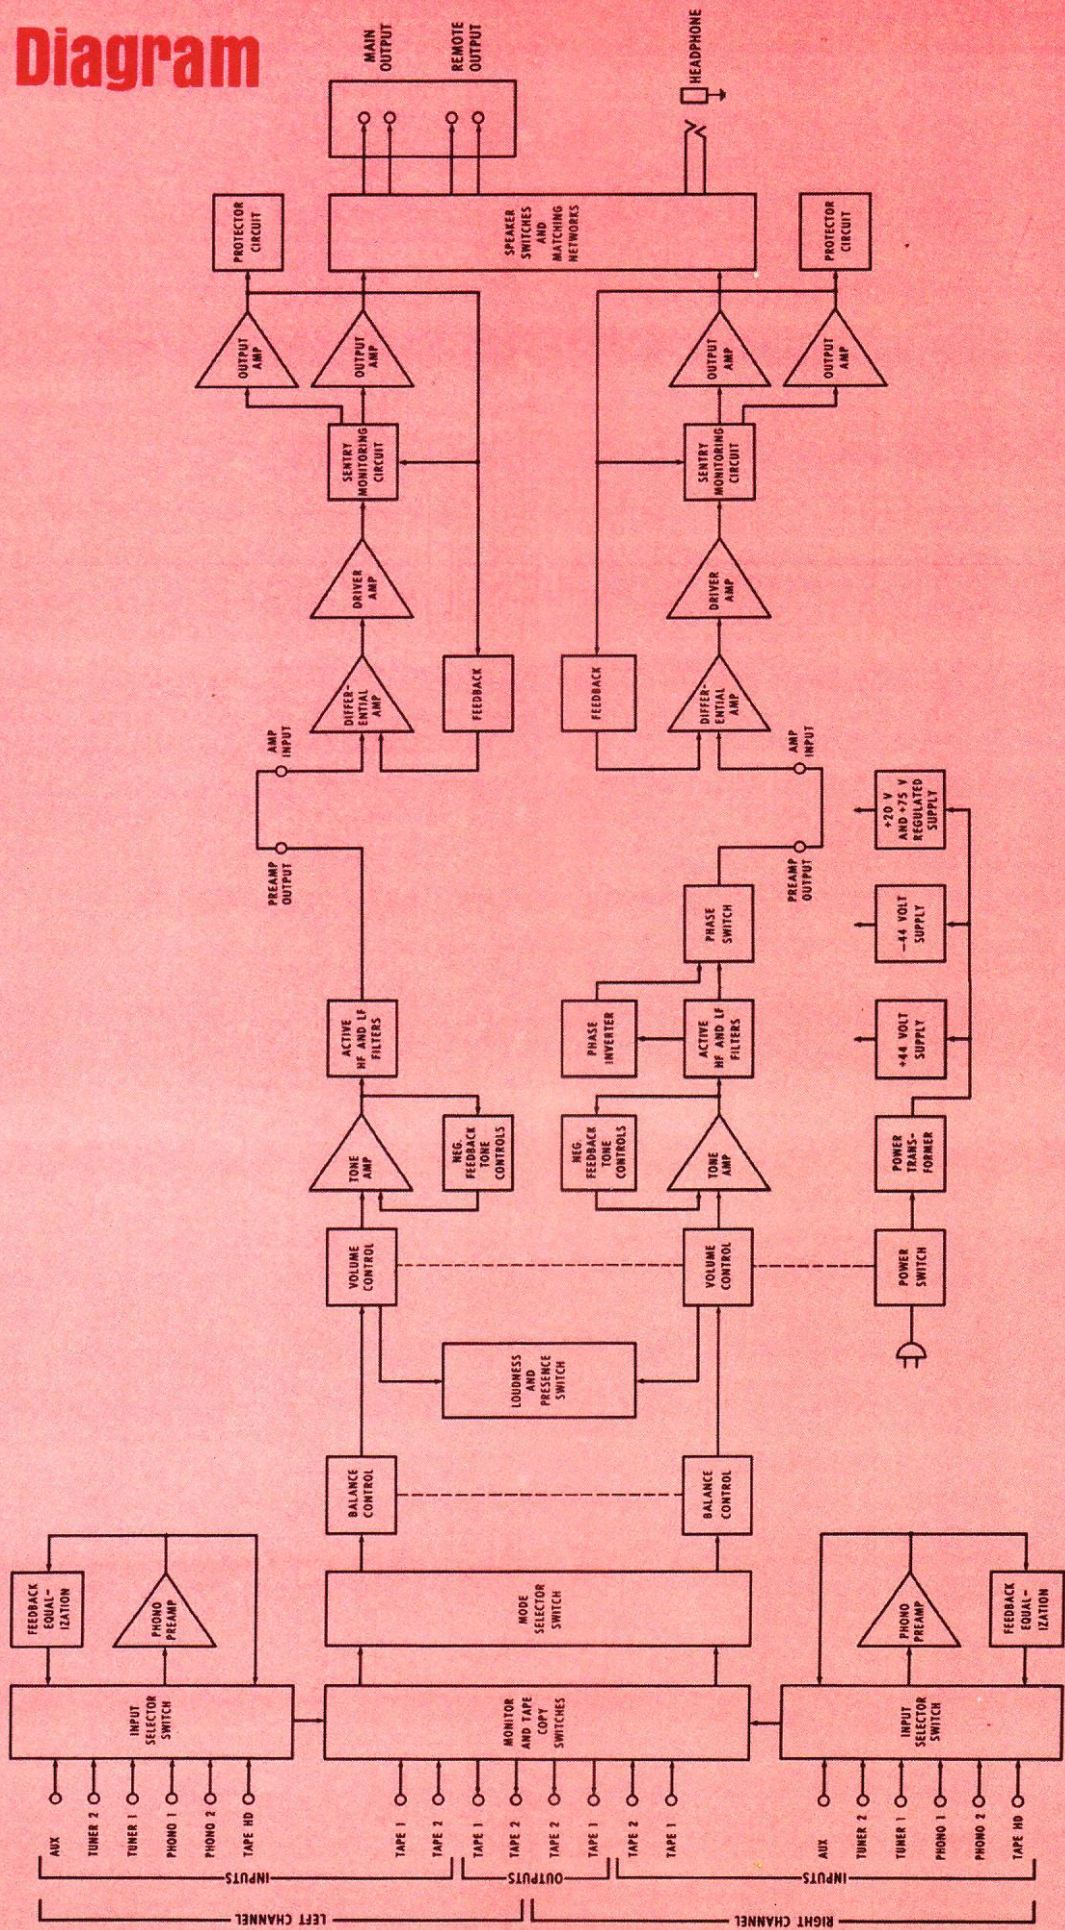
Diagram

MAIN OUTPUT

REMOTE OUTPUT

HEADPHONE

PROTECTOR CIRCUIT

SPEAKER SWITCHES AND MATCHING NETWORKS

PROTECTOR CIRCUIT

OUTPUT AMP

OUTPUT AMP

OUTPUT AMP

OUTPUT AMP

SENTRY MONITORING CIRCUIT

SENTRY MONITORING CIRCUIT

DRIVER AMP

DRIVER AMP

DIFFERENTIAL AMP

FEEDBACK

FEEDBACK

DIFFERENTIAL AMP

AMP INPUT

AMP INPUT

PREAMP OUTPUT

PREAMP OUTPUT

+20 V AND +75 V REGULATED SUPPLY

PHASE SWITCH

−44 VOLT SUPPLY

ACTIVE HF AND LF FILTERS

PHASE INVERTER

ACTIVE HF AND LF FILTERS

+44 VOLT SUPPLY

TONE AMP

NEG. FEEDBACK TONE CONTROLS

NEG FEEDBACK TONE CONTROLS

TONE AMP

POWER TRANSFORMER

VOLUME CONTROL

VOLUME CONTROL

POWER SWITCH

LOUDNESS AND PRESENCE SWITCH

BALANCE CONTROL

BALANCE CONTROL

FEEDBACK EQUALIZATION

PHONO PREAMP

MODE SELECTOR SWITCH

PHONO PREAMP

FEEDBACK EQUALIZATION

INPUT SELECTOR SWITCH

MONITOR AND TAPE COPY SWITCHES

INPUT SELECTOR SWITCH

AUX TUNER 2 TUNER 1 PHONO 1 PHONO 2 TAPE HD

TAPE 1 TAPE 2

TAPE 1 TAPE 2 TAPE 2 TAPE 1

TAPE 2 TAPE 1

AUX TUNER 2 TUNER 1 PHONO 1 PHONO 2 TAPE HD

INPUTS

OUTPUTS

INPUTS

LEFT CHANNEL

RIGHT CHANNEL